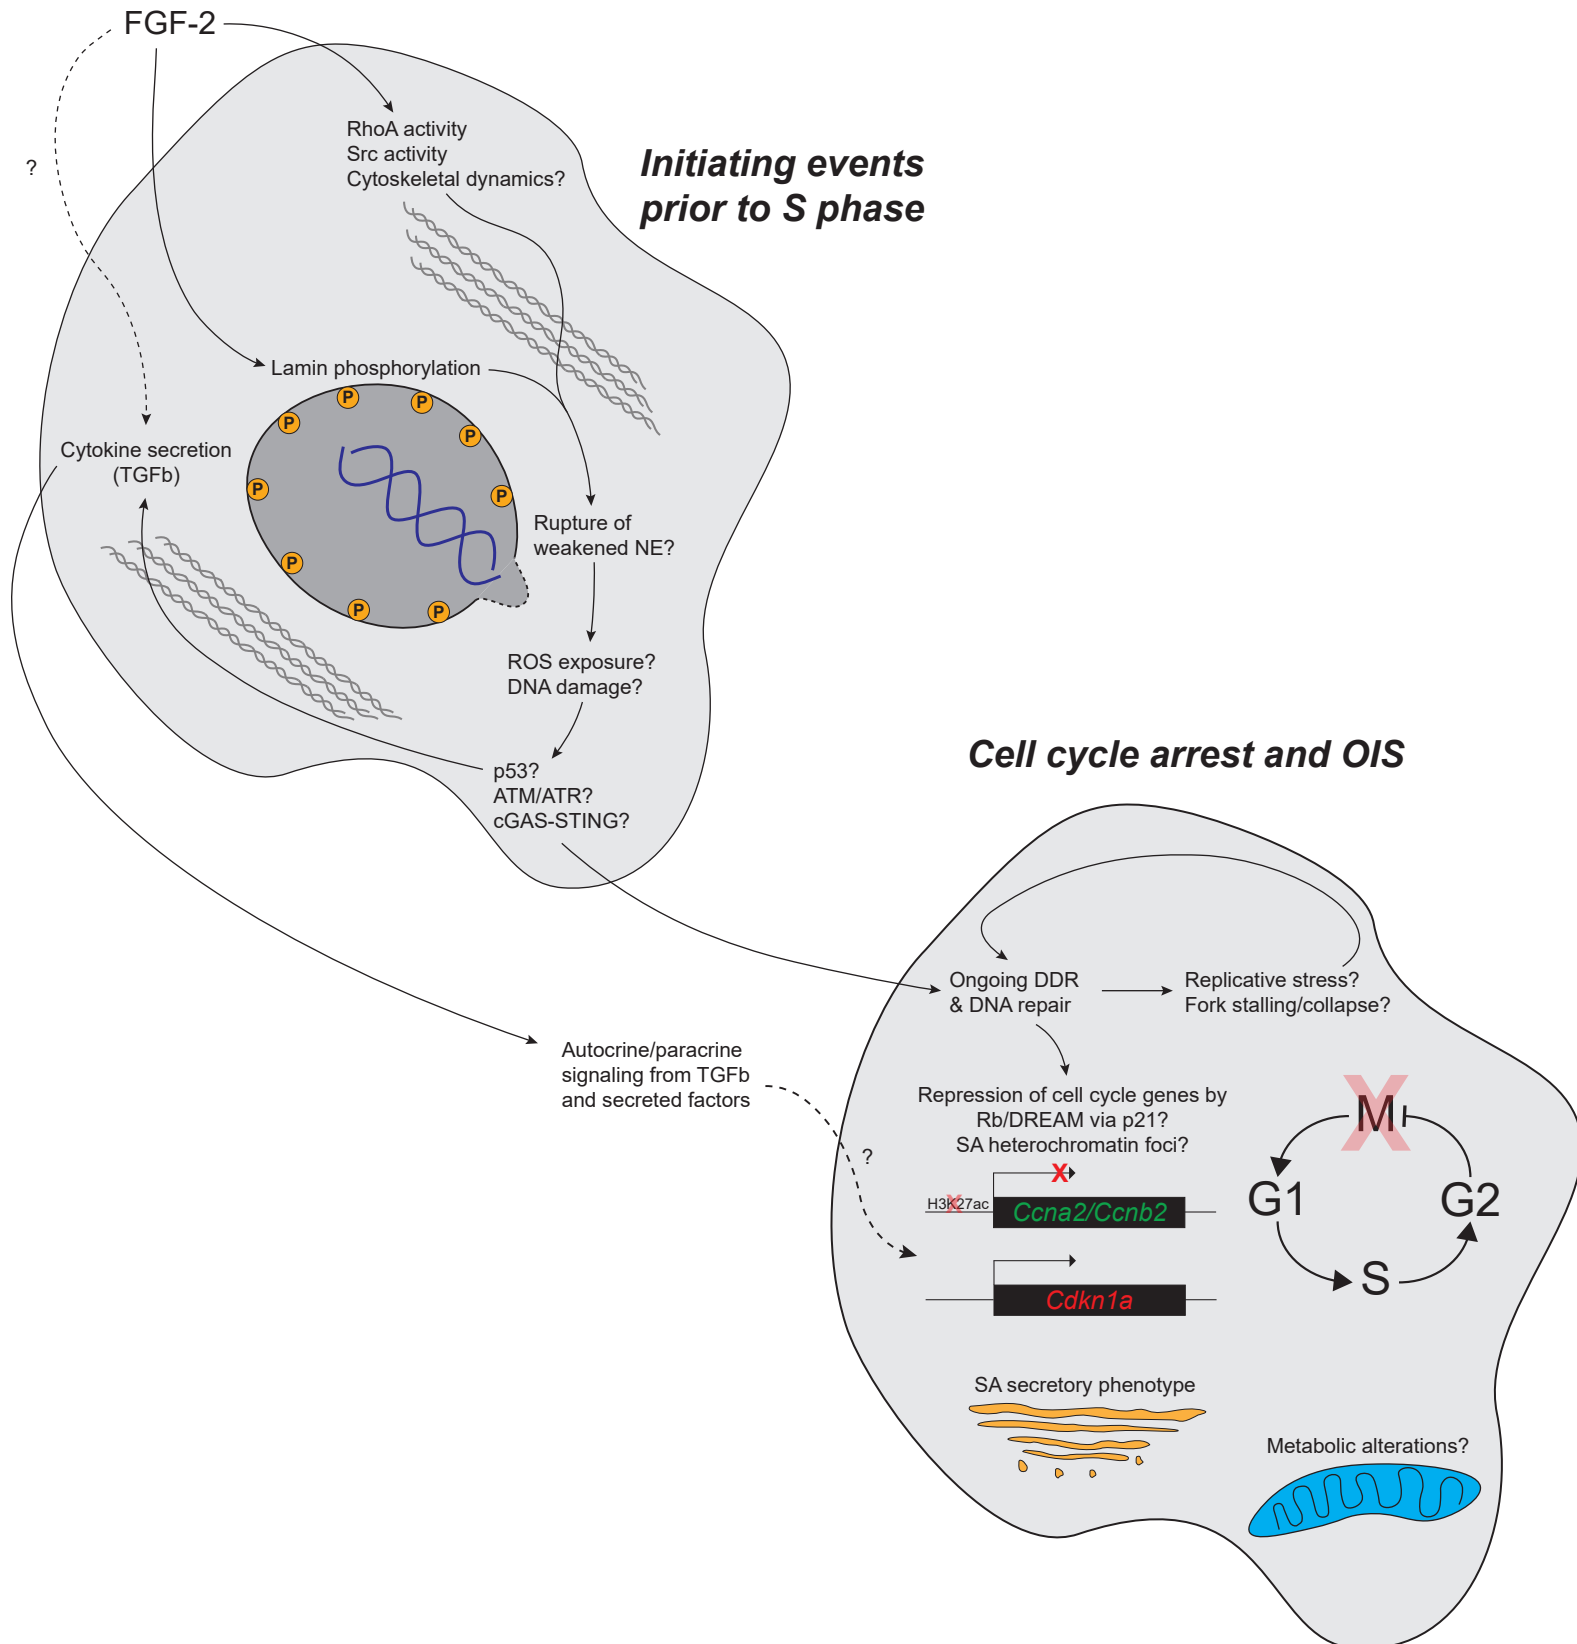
FGF-2

?

RhoA activity
Src activity
Cytoskeletal dynamics?

Initiating events prior to S phase

Lamin phosphorylation

P P P P P P P P P

Cytokine secretion (TGFb)

Rupture of weakened NE?

ROS exposure?
DNA damage?

p53?
ATM/ATR?
cGAS-STING?

Cell cycle arrest and OIS

Ongoing DDR & DNA repair

Replicative stress?
Fork stalling/collapse?

Autocrine/paracrine signaling from TGFb and secreted factors

?

Repression of cell cycle genes by Rb/DREAM via p21?
SA heterochromatin foci?

H3K27ac

Ccna2/Ccnb2

Cdkn1a

M

G1

G2

S

SA secretory phenotype

Metabolic alterations?